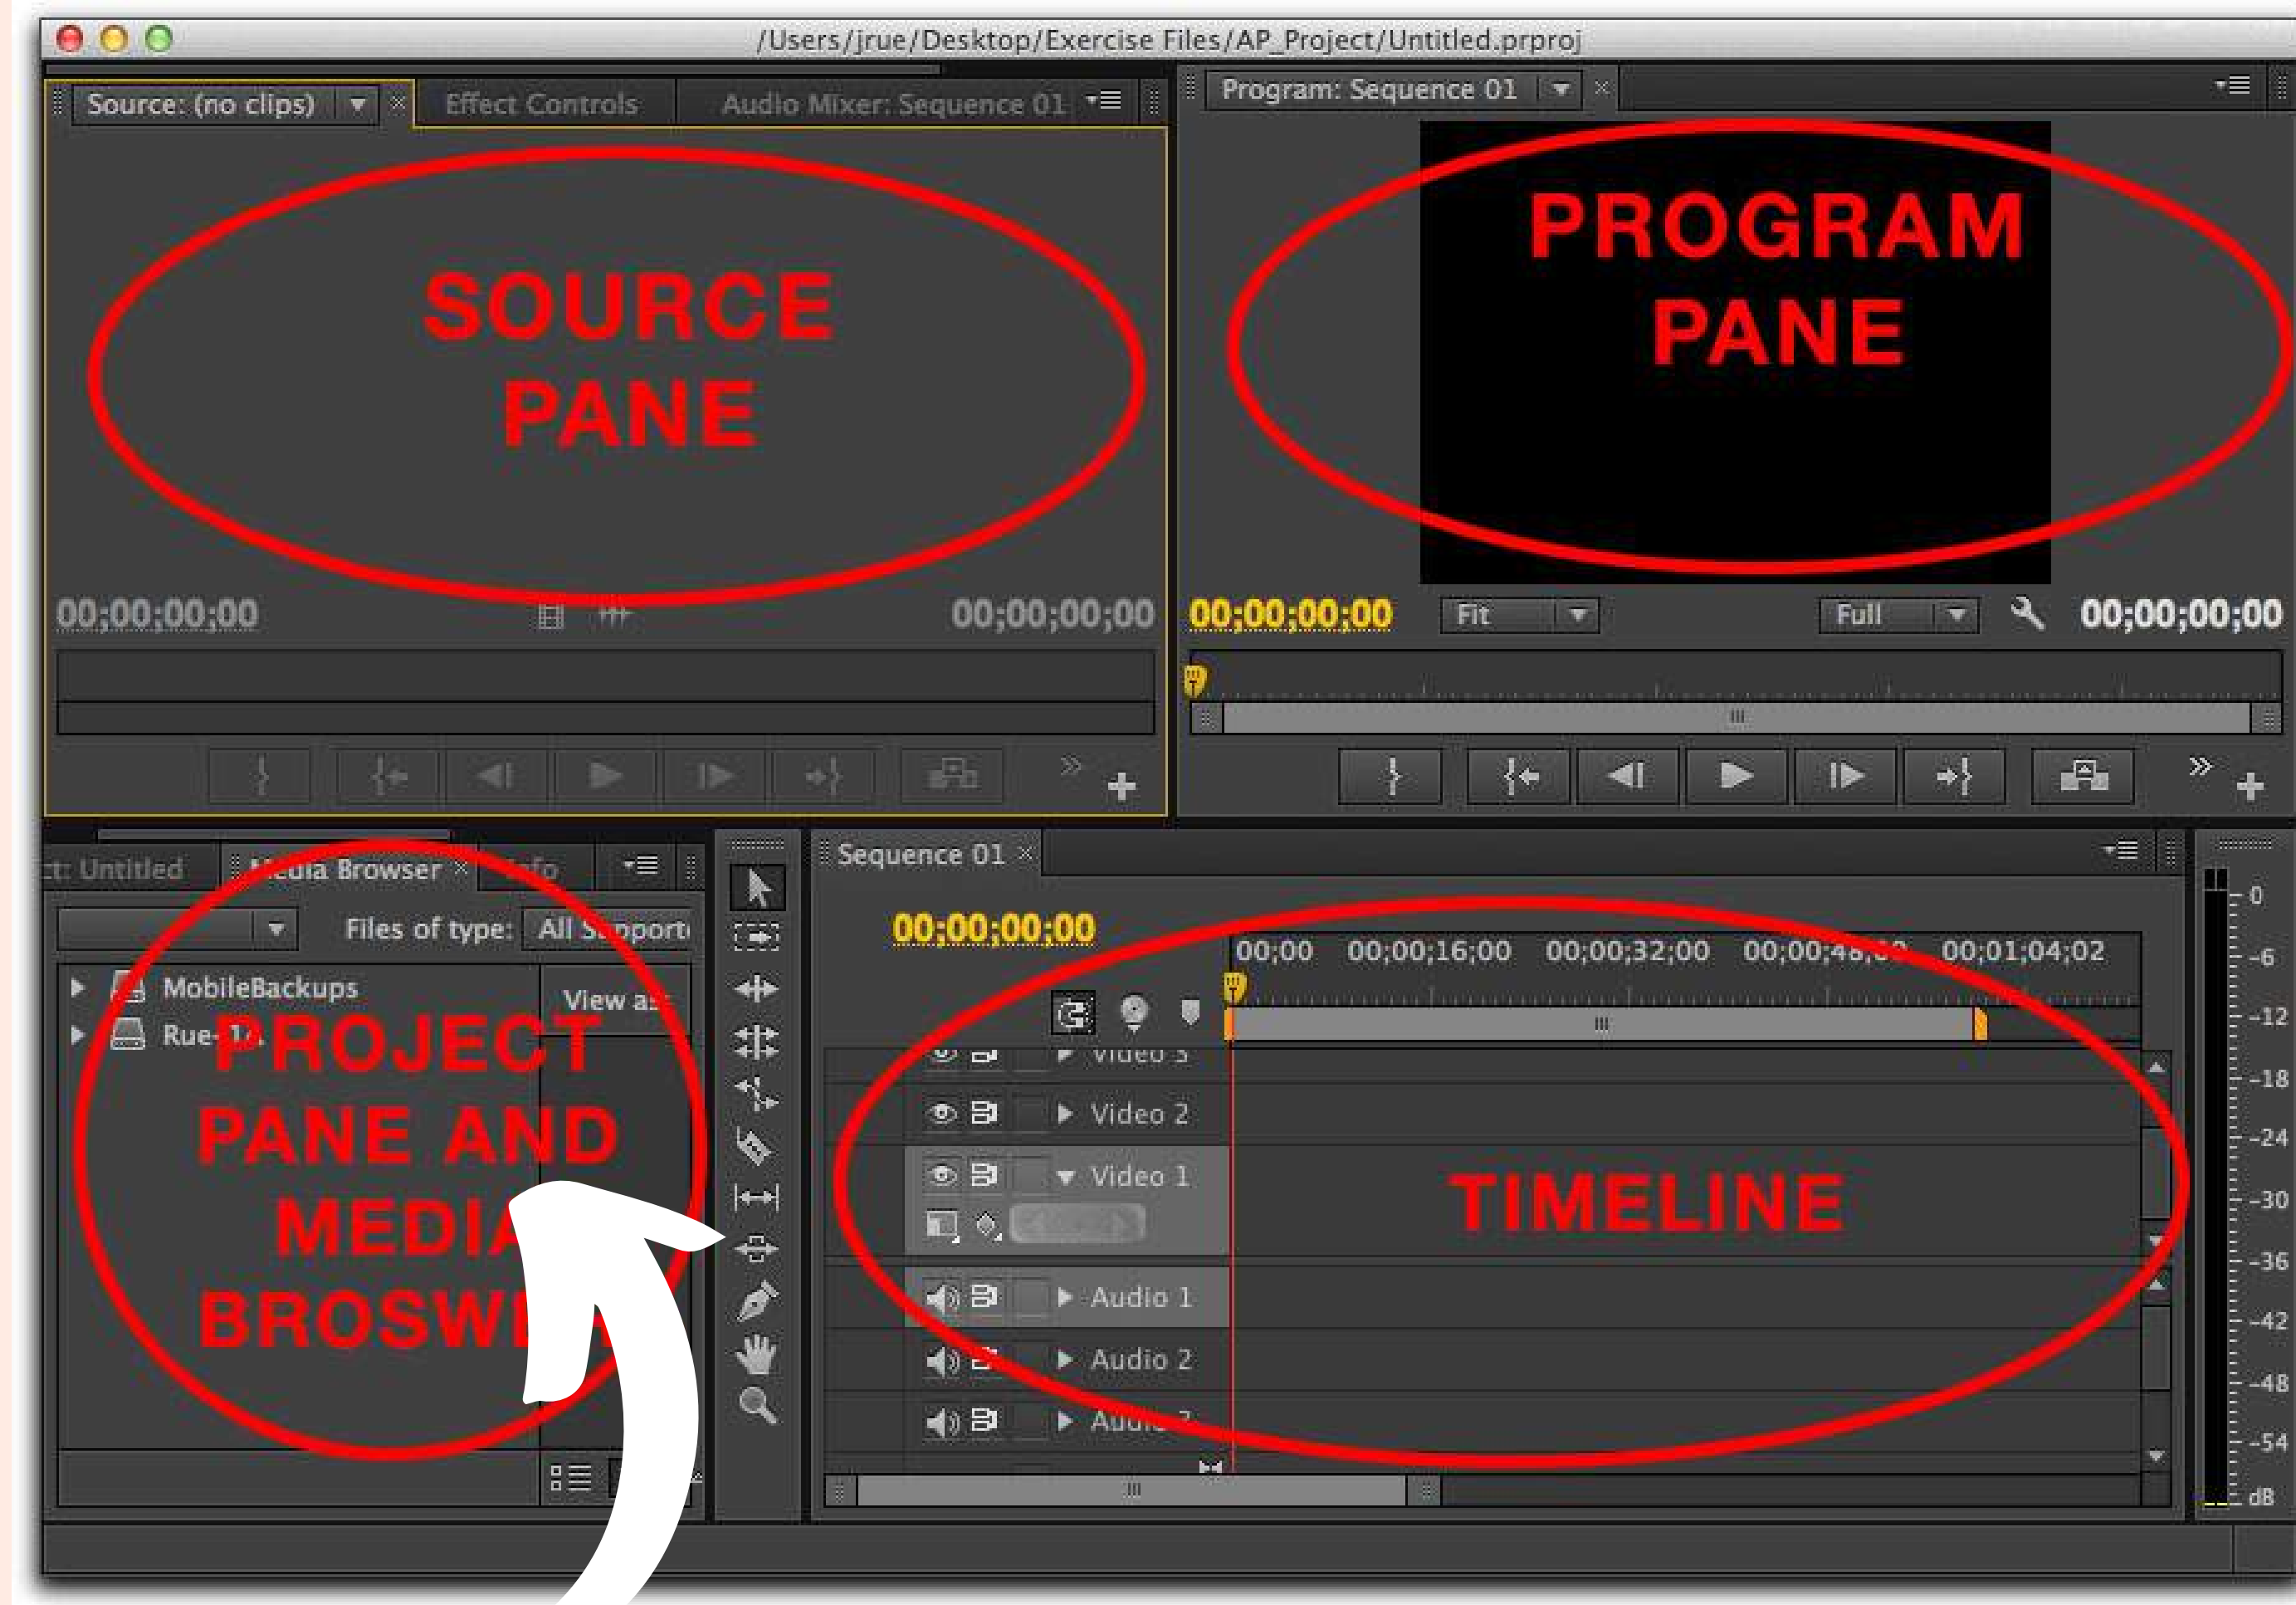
/Users/jrue/Desktop/Exercise Files/AP_Project/Untitled.prproj

Source: (no clips)

Effect Controls

Audio Mixer: Sequence 01

Program: Sequence 01

SOURCE PANE

PROGRAM PANE

00;00;00;00

00;00;00;00

00;00;00;00

Fit

Full

00;00;00;00

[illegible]t: Untitled

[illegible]edia Browser

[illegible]fo

Files of type:

All S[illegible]pport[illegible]

MobileBackups

Rue-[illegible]

View a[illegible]

PROJECT PANE AND MEDIA BROSW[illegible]

Sequence 01

00;00;00;00

00;00

00;00;16;00

00;00;32;00

00;00;4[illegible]

00;01;04;02

Video 3

Video 2

Video 1

TIMELINE

Audio 1

Audio 2

Audi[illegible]

0

-6

-12

-18

-24

-30

-36

-42

-48

-54

dB